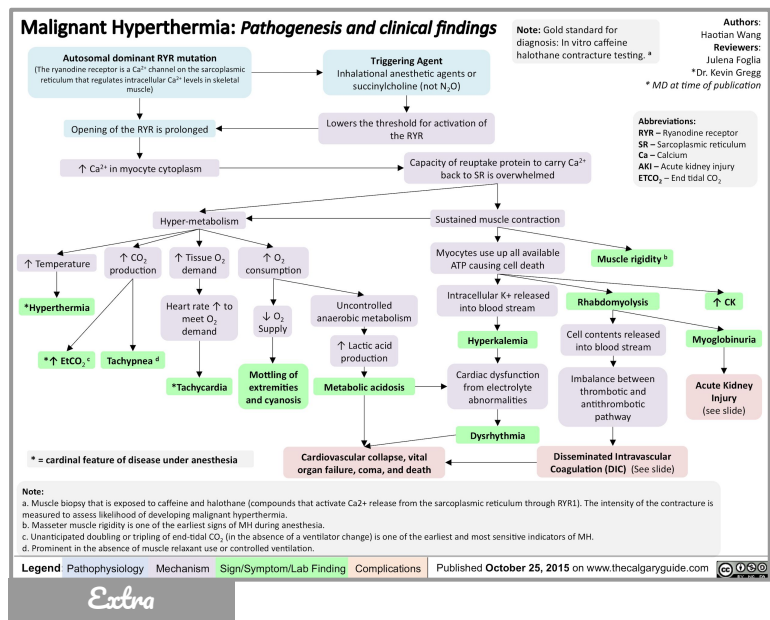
Malignant Hyperthermia: Pathogenesis and clinical findings

Note: Gold standard for diagnosis: In vitro caffeine halothane contracture testing. a

Authors: Haotian Wang
Reviewers: Julena Foglia
*Dr. Kevin Gregg
* MD at time of publication

Abbreviations:
RYR – Ryanodine receptor
SR – Sarcoplasmic reticulum
Ca – Calcium
AKI – Acute kidney injury
ETCO$_2$ – End tidal CO$_2$

Autosomal dominant RYR mutation
(The ryanodine receptor is a Ca$^{2+}$ channel on the sarcoplasmic reticulum that regulates intracellular Ca$^{2+}$ levels in skeletal muscle)

Triggering Agent
Inhalational anesthetic agents or succinylcholine (not N$_2$O)

Opening of the RYR is prolonged

Lowers the threshold for activation of the RYR

↑ Ca$^{2+}$ in myocyte cytoplasm

Capacity of reuptake protein to carry Ca$^{2+}$ back to SR is overwhelmed

Hyper-metabolism

Sustained muscle contraction

↑ Temperature

↑ CO$_2$ production

↑ Tissue O$_2$ demand

↑ O$_2$ consumption

Myocytes use up all available ATP causing cell death

Muscle rigidity b

*Hyperthermia

Heart rate ↑ to meet O$_2$ demand

↓ O$_2$ Supply

Uncontrolled anaerobic metabolism

Intracellular K+ released into blood stream

Rhabdomyolysis

↑ CK

* ↑ EtCO$_2$ c

Tachypnea d

↑ Lactic acid production

Hyperkalemia

Cell contents released into blood stream

Myoglobinuria

*Tachycardia

Mottling of extremities and cyanosis

Metabolic acidosis

Cardiac dysfunction from electrolyte abnormalities

Imbalance between thrombotic and antithrombotic pathway

Acute Kidney Injury (see slide)

Dysrhythmia

* = cardinal feature of disease under anesthesia

Cardiovascular collapse, vital organ failure, coma, and death

Disseminated Intravascular Coagulation (DIC) (See slide)

Note:
a. Muscle biopsy that is exposed to caffeine and halothane (compounds that activate Ca2+ release from the sarcoplasmic reticulum through RYR1). The intensity of the contracture is measured to assess likelihood of developing malignant hyperthermia.
b. Masseter muscle rigidity is one of the earliest signs of MH during anesthesia.
c. Unanticipated doubling or tripling of end-tidal CO$_2$ (in the absence of a ventilator change) is one of the earliest and most sensitive indicators of MH.
d. Prominent in the absence of muscle relaxant use or controlled ventilation.

Legend Pathophysiology Mechanism Sign/Symptom/Lab Finding Complications Published October 25, 2015 on www.thecalgaryguide.com

Extra